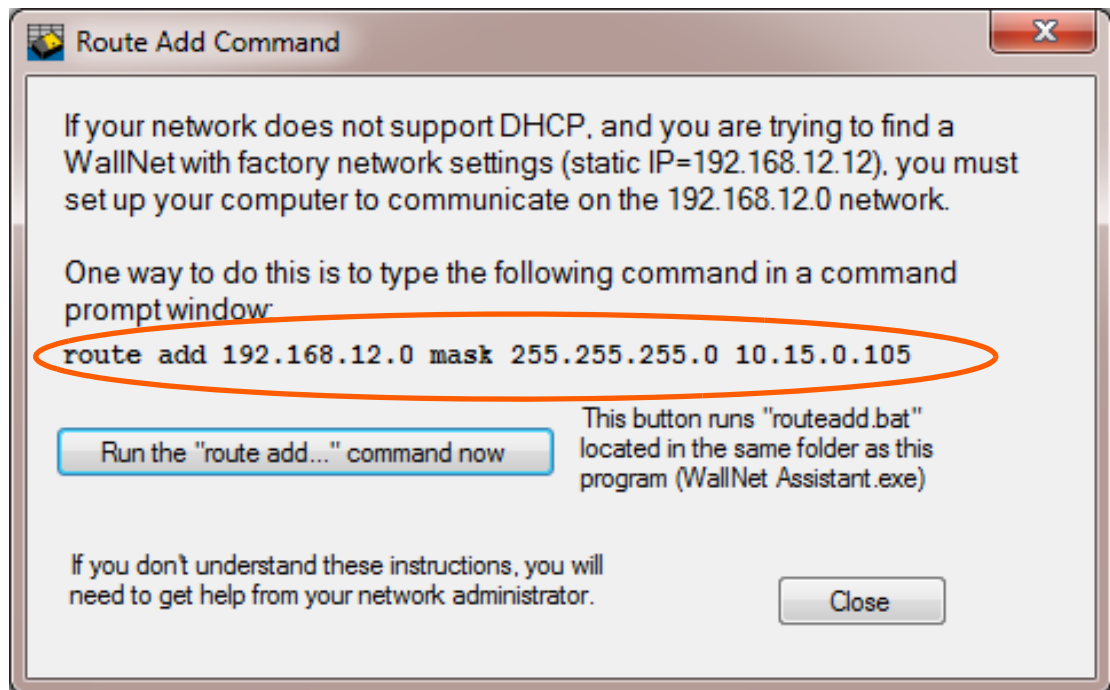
Route Add Command

X

If your network does not support DHCP, and you are trying to find a WallNet with factory network settings (static IP=192.168.12.12), you must set up your computer to communicate on the 192.168.12.0 network.

One way to do this is to type the following command in a command prompt window:

route add 192.168.12.0 mask 255.255.255.0 10.15.0.105

Run the "route add..." command now

This button runs "routeadd.bat" located in the same folder as this program (WallNet Assistant.exe)

If you don't understand these instructions, you will need to get help from your network administrator.

Close